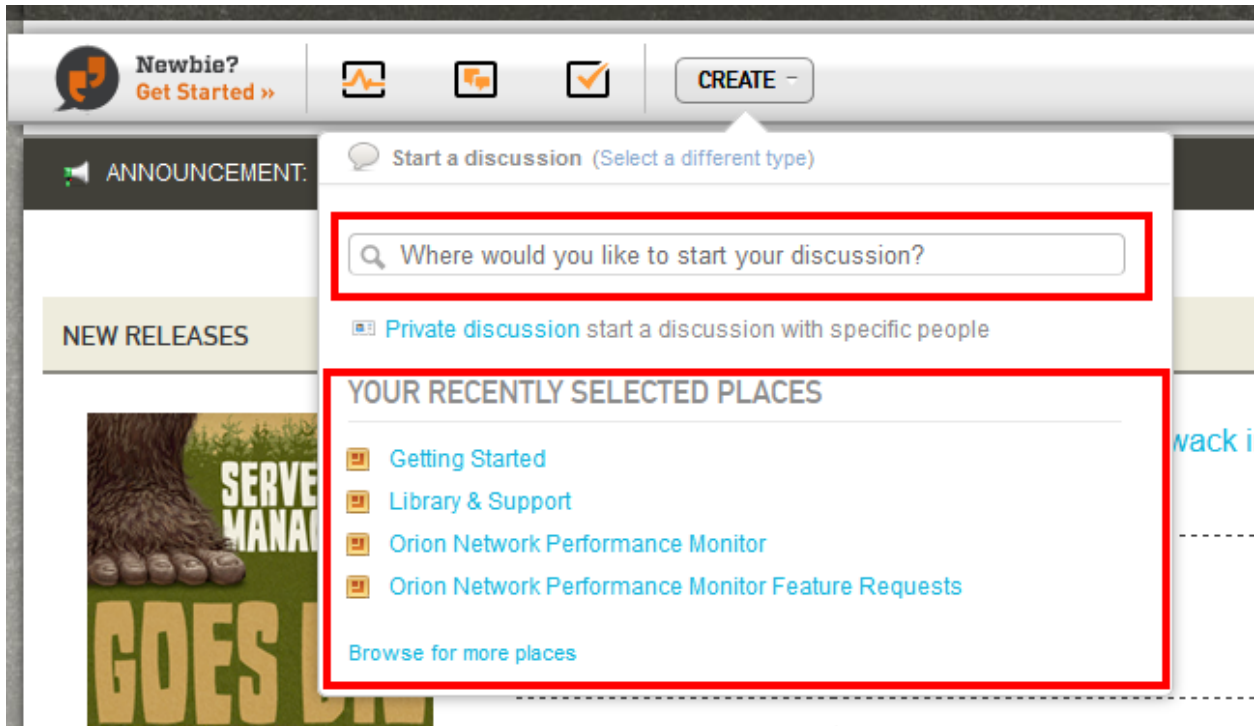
Newbie?
Get Started »

CREATE

ANNOUNCEMENT:

Start a discussion (Select a different type)

Where would you like to start your discussion?

Private discussion start a discussion with specific people

NEW RELEASES

YOUR RECENTLY SELECTED PLACES

Getting Started

Library & Support

Orion Network Performance Monitor

Orion Network Performance Monitor Feature Requests

Browse for more places

SERVE
MANAG
GOES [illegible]

wack i